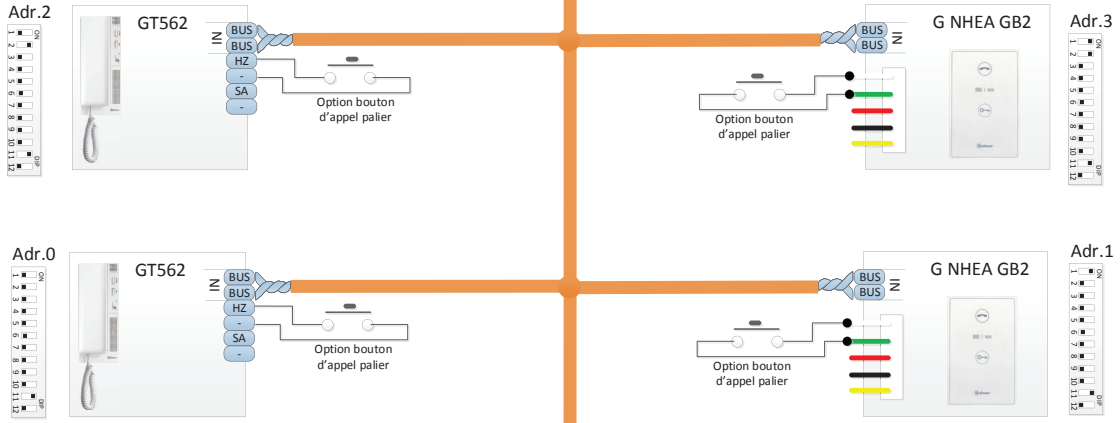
Adr.2

ON 1 2 3 4 5 6 7 8 9 10 11 12 DIP

GT562

IN BUS BUS HZ - SA -

Option bouton d'appel palier

G NHEA GB2

BUS BUS IN

Adr.3

ON 1 2 3 4 5 6 7 8 9 10 11 12 DIP

Option bouton d'appel palier

Adr.0

ON 1 2 3 4 5 6 7 8 9 10 11 12 DIP

GT562

IN BUS BUS HZ - SA -

Option bouton d'appel palier

G NHEA GB2

BUS BUS IN

Adr.1

ON 1 2 3 4 5 6 7 8 9 10 11 12 DIP

Option bouton d'appel palier